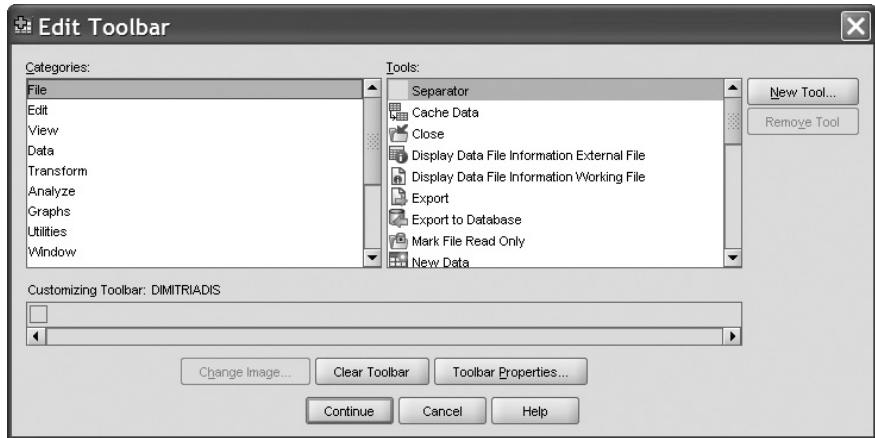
Edit Toolbar

Categories:
File
Edit
View
Data
Transform
Analyze
Graphs
Utilities
Window

Tools:
Separator
Cache Data
Close
Display Data File Information External File
Display Data File Information Working File
Export
Export to Database
Mark File Read Only
New Data

New Tool...
Remove Tool

Customizing Toolbar: DIMITRIADIS

Change Image...
Clear Toolbar
Toolbar Properties...

Continue
Cancel
Help